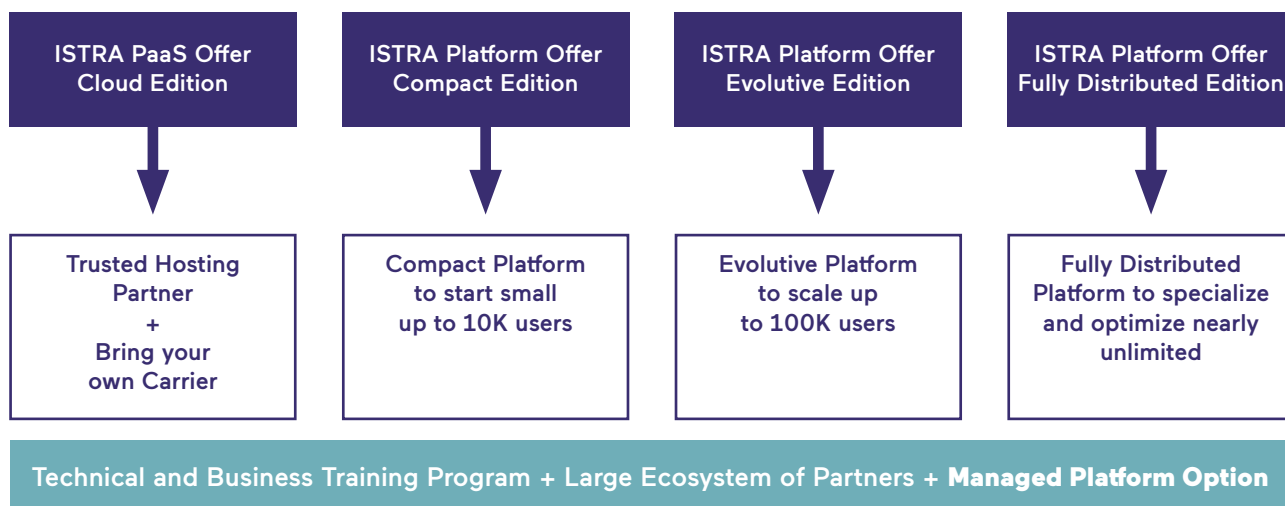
ISTRA PaaS Offer
Cloud Edition

ISTRA Platform Offer
Compact Edition

ISTRA Platform Offer
Evolutive Edition

ISTRA Platform Offer
Fully Distributed Edition

Trusted Hosting Partner
+
Bring your own Carrier

Compact Platform to start small up to 10K users

Evolutive Platform to scale up to 100K users

Fully Distributed Platform to specialize and optimize nearly unlimited

Technical and Business Training Program + Large Ecosystem of Partners + Managed Platform Option